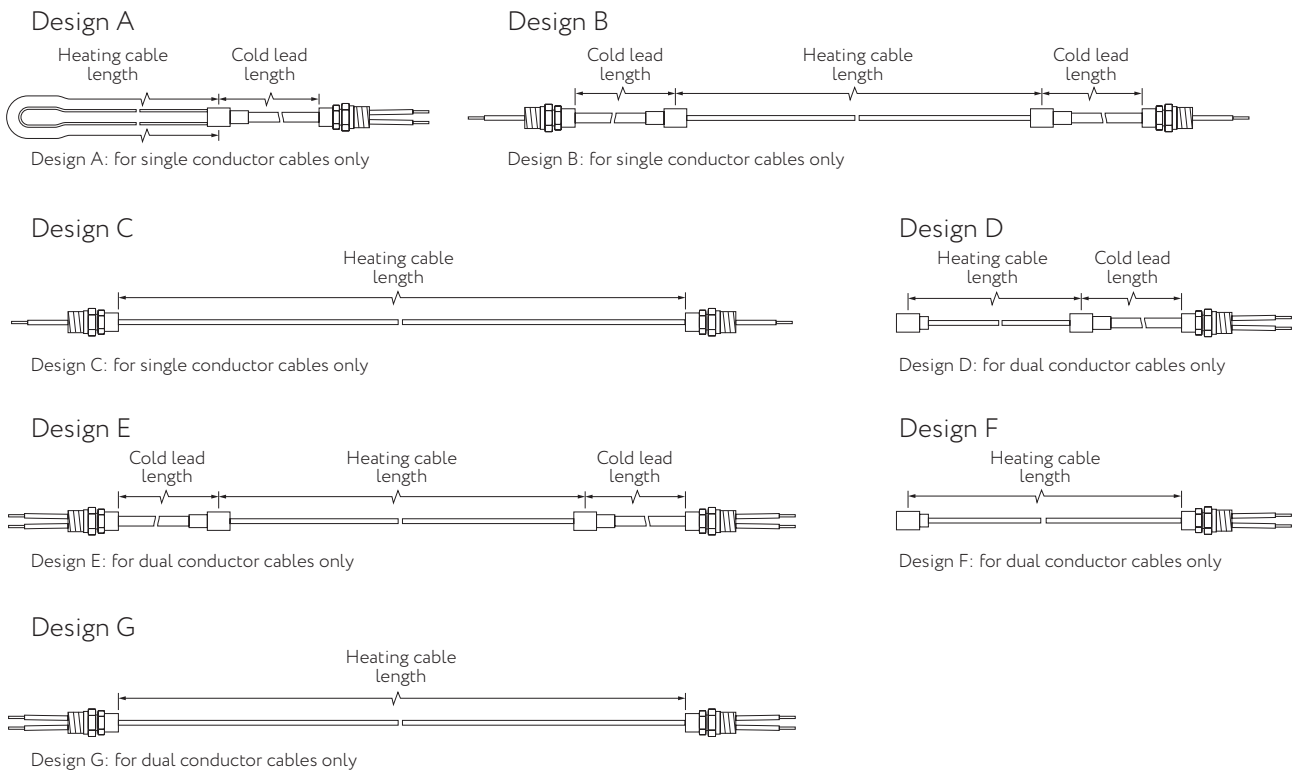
Design A

Heating cable length

Cold lead length

Design A: for single conductor cables only

Design B

Cold lead length

Heating cable length

Cold lead length

Design B: for single conductor cables only

Design C

Heating cable length

Design C: for single conductor cables only

Design D

Heating cable length

Cold lead length

Design D: for dual conductor cables only

Design E

Cold lead length

Heating cable length

Cold lead length

Design E: for dual conductor cables only

Design F

Heating cable length

Design F: for dual conductor cables only

Design G

Heating cable length

Design G: for dual conductor cables only